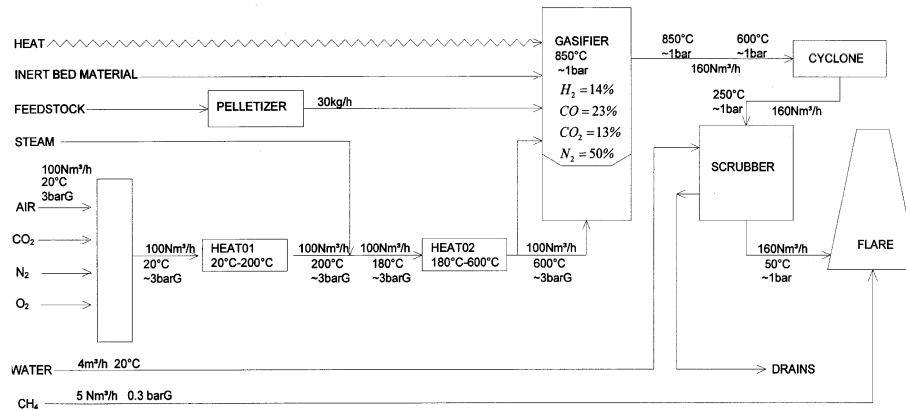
HEAT

INERT BED MATERIAL

FEEDSTOCK

PELLETIZER

30kg/h

STEAM

GASIFIER
850°C
~1bar
$H_2 = 14\%$
$CO = 23\%$
$CO_2 = 13\%$
$N_2 = 50\%$

850°C
~1bar

600°C
~1bar

160Nm³/h

CYCLONE

250°C
~1bar

160Nm³/h

SCRUBBER

FLARE

100Nm³/h
20°C
3barG

AIR

$CO_2$

$N_2$

$O_2$

100Nm³/h
20°C
~3barG

HEAT01
20°C-200°C

100Nm³/h
200°C
~3barG

100Nm³/h
180°C
~3barG

HEAT02
180°C-600°C

100Nm³/h
600°C
~3barG

160Nm³/h
50°C
~1bar

WATER

4m³/h 20°C

DRAINS

$CH_4$

5 Nm³/h 0.3 barG